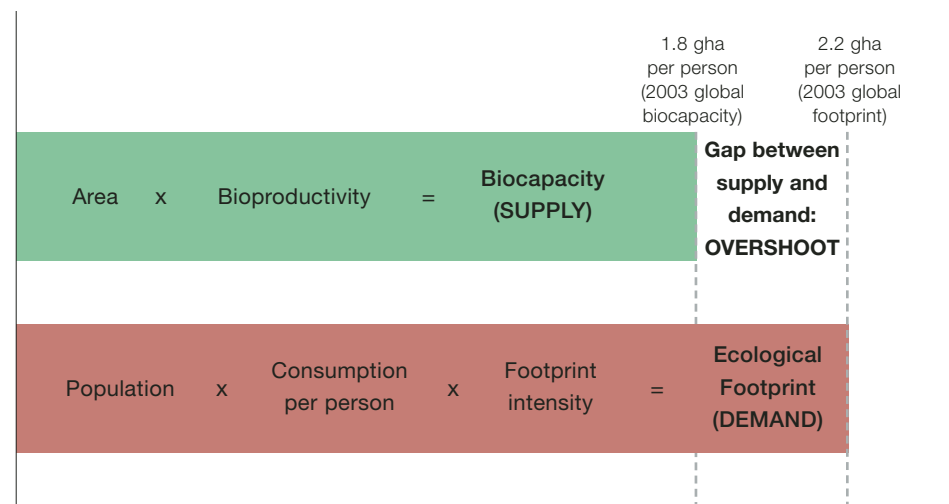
1.8 gha per person (2003 global biocapacity)

2.2 gha per person (2003 global footprint)

Area x Bioproductivity = Biocapacity (SUPPLY)

Gap between supply and demand: OVERSHOOT

Population x Consumption per person x Footprint intensity = Ecological Footprint (DEMAND)